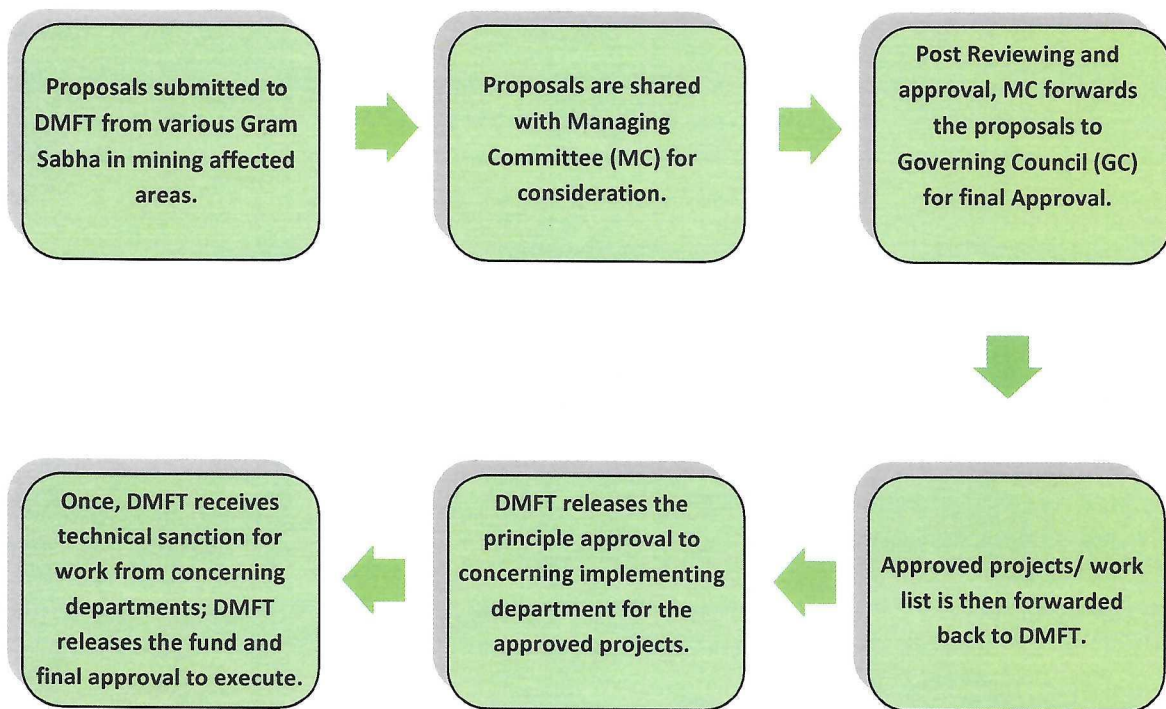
Proposals submitted to DMFT from various Gram Sabha in mining affected areas.

Proposals are shared with Managing Committee (MC) for consideration.

Post Reviewing and approval, MC forwards the proposals to Governing Council (GC) for final Approval.

Approved projects/ work list is then forwarded back to DMFT.

DMFT releases the principle approval to concerning implementing department for the approved projects.

Once, DMFT receives technical sanction for work from concerning departments; DMFT releases the fund and final approval to execute.